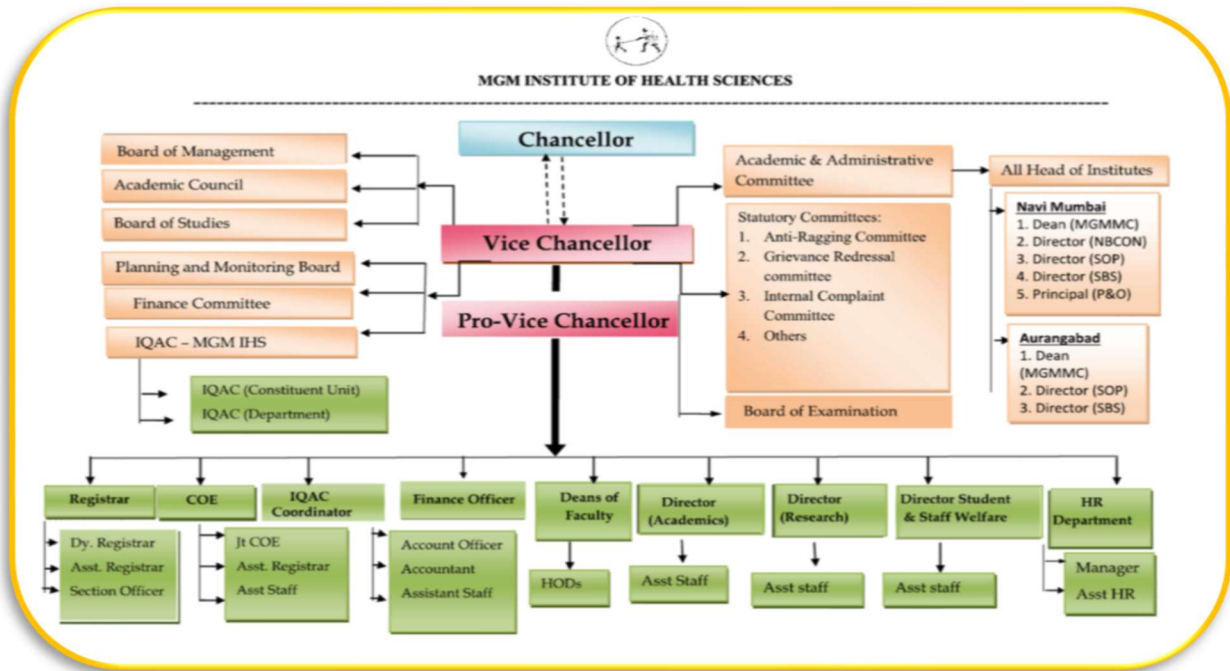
MGM INSTITUTE OF HEALTH SCIENCES

Chancellor

Board of Management

Academic Council

Board of Studies

Vice Chancellor

Planning and Monitoring Board

Finance Committee

Pro-Vice Chancellor

IQAC – MGM IHS

IQAC (Constituent Unit)
IQAC (Department)

Academic & Administrative Committee

All Head of Institutes

Navi Mumbai
1. Dean (MGMMC)
2. Director (NBCON)
3. Director (SOP)
4. Director (SBS)
5. Principal (P&O)

Aurangabad
1. Dean (MGMMC)
2. Director (SOP)
3. Director (SBS)

Statutory Committees:
1. Anti-Ragging Committee
2. Grievance Redressal committee
3. Internal Complaint Committee
4. Others

Board of Examination

Registrar
Dy. Registrar
Asst. Registrar
Section Officer

COE
Jt COE
Asst. Registrar
Asst Staff

IQAC Coordinator

Finance Officer
Account Officer
Accountant
Assistant Staff

Deans of Faculty
HODs

Director (Academics)
Asst Staff

Director (Research)
Asst staff

Director Student & Staff Welfare
Asst staff

HR Department
Manager
Asst HR